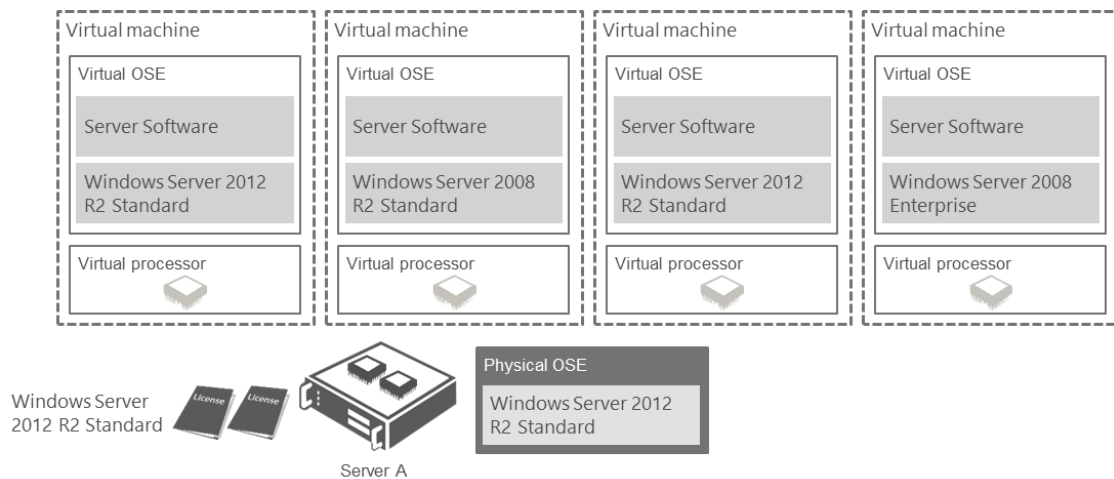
Virtual machine

Virtual OSE

Server Software

Windows Server 2012 R2 Standard

Virtual processor

Virtual machine

Virtual OSE

Server Software

Windows Server 2008 R2 Standard

Virtual processor

Virtual machine

Virtual OSE

Server Software

Windows Server 2012 R2 Standard

Virtual processor

Virtual machine

Virtual OSE

Server Software

Windows Server 2008 Enterprise

Virtual processor

Windows Server 2012 R2 Standard

License

License

Server A

Physical OSE

Windows Server 2012 R2 Standard